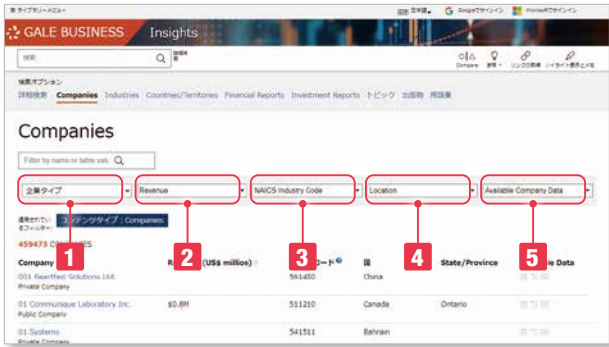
GALE BUSINESS Insights

検索

検索オプション
詳細検索 Companies Industries Countries/Territories Financial Reports Investment Reports トピック 出版物 用語集

Companies

Filter by name or table valu

企業タイプ
Revenue
NAICS Industry Code
Location
Available Company Data

コンテンツタイプ：Companies

459473 CO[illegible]IES

1 2 3 4 5

| Company | R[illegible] (US$ million) | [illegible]コード | 国 | State/Province | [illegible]e Data |
|---|---|---|---|---|---|
| 003 Reactfied Solutions Ltd. Private Company | | 561450 | China | | |
| 01 Communique Laboratory Inc. Public Company | $0.8M | 511210 | Canada | Ontario | |
| 01 Systems Private Company | | 541511 | Bahrain | | |